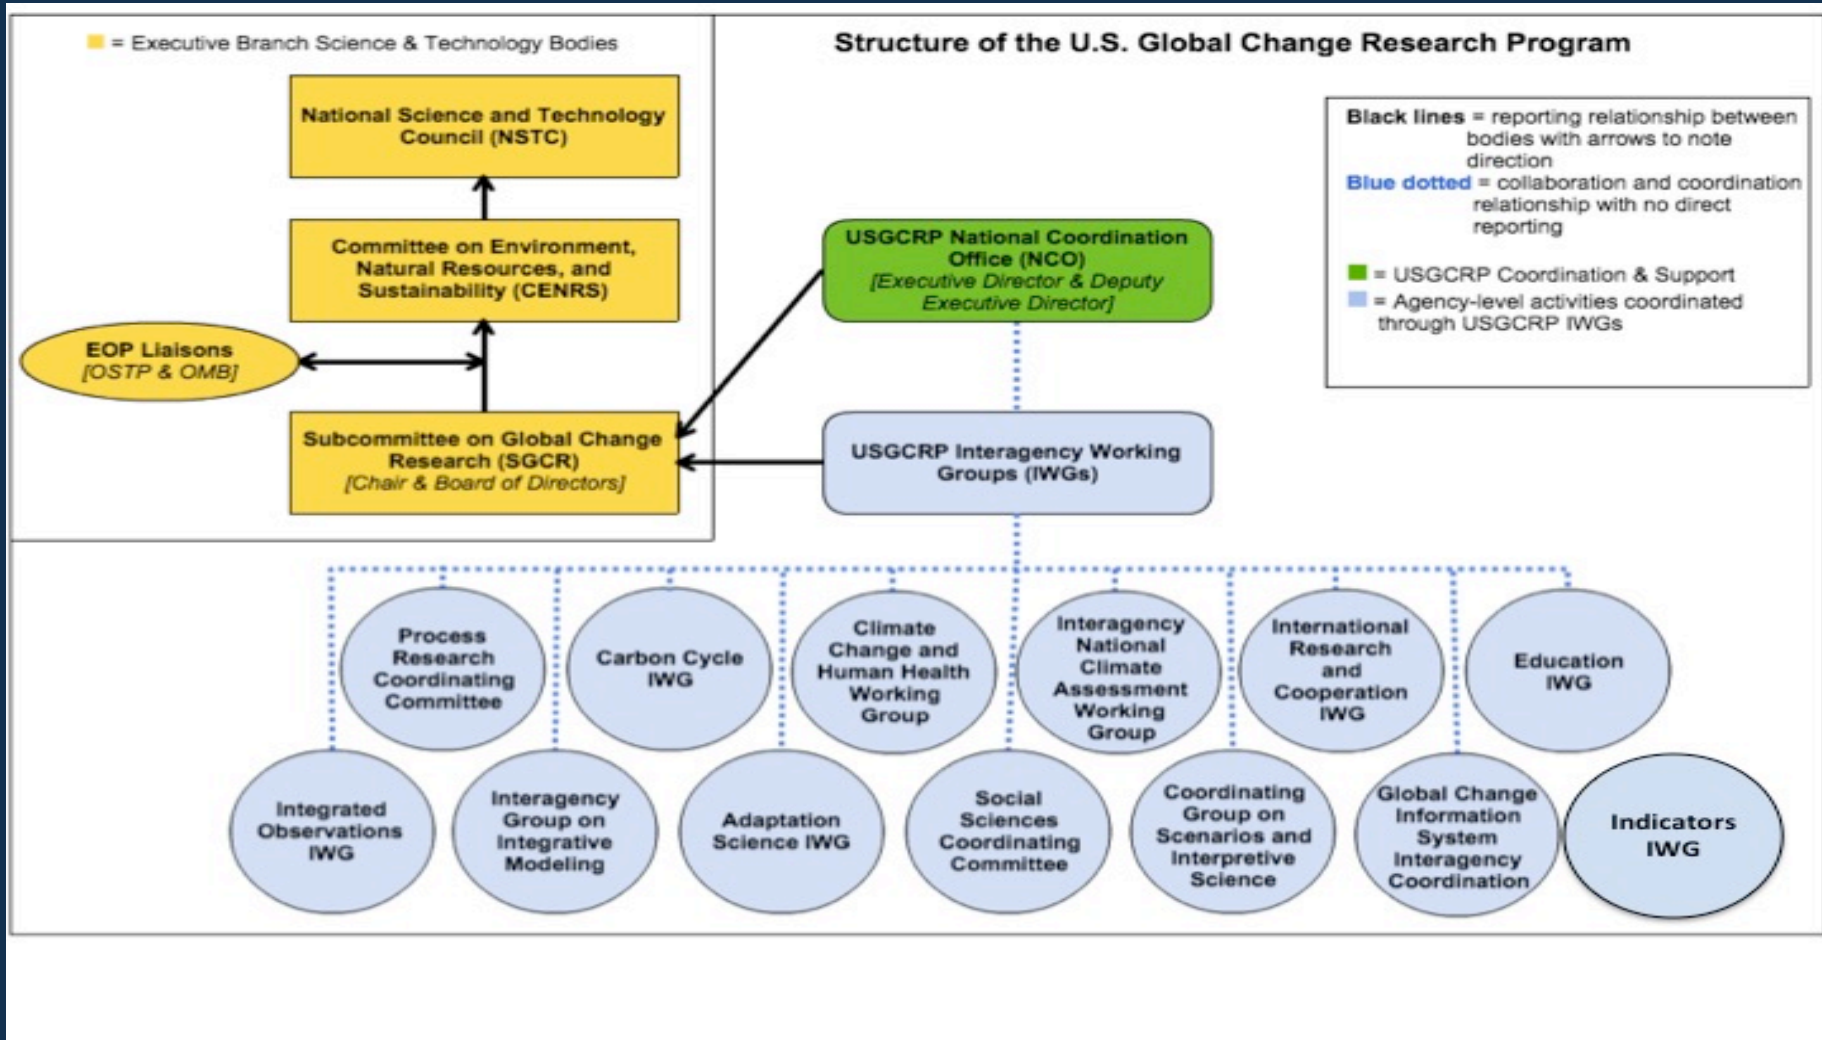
= Executive Branch Science & Technology Bodies

Structure of the U.S. Global Change Research Program

Black lines = reporting relationship between bodies with arrows to note direction
Blue dotted = collaboration and coordination relationship with no direct reporting

= USGCRP Coordination & Support
= Agency-level activities coordinated through USGCRP IWGs

National Science and Technology Council (NSTC)

Committee on Environment, Natural Resources, and Sustainability (CENRS)

EOP Liaisons [OSTP & OMB]

Subcommittee on Global Change Research (SGCR) [Chair & Board of Directors]

USGCRP National Coordination Office (NCO) [Executive Director & Deputy Executive Director]

USGCRP Interagency Working Groups (IWGs)

Process Research Coordinating Committee

Carbon Cycle IWG

Climate Change and Human Health Working Group

Interagency National Climate Assessment Working Group

International Research and Cooperation IWG

Education IWG

Integrated Observations IWG

Interagency Group on Integrative Modeling

Adaptation Science IWG

Social Sciences Coordinating Committee

Coordinating Group on Scenarios and Interpretive Science

Global Change Information System Interagency Coordination

Indicators IWG